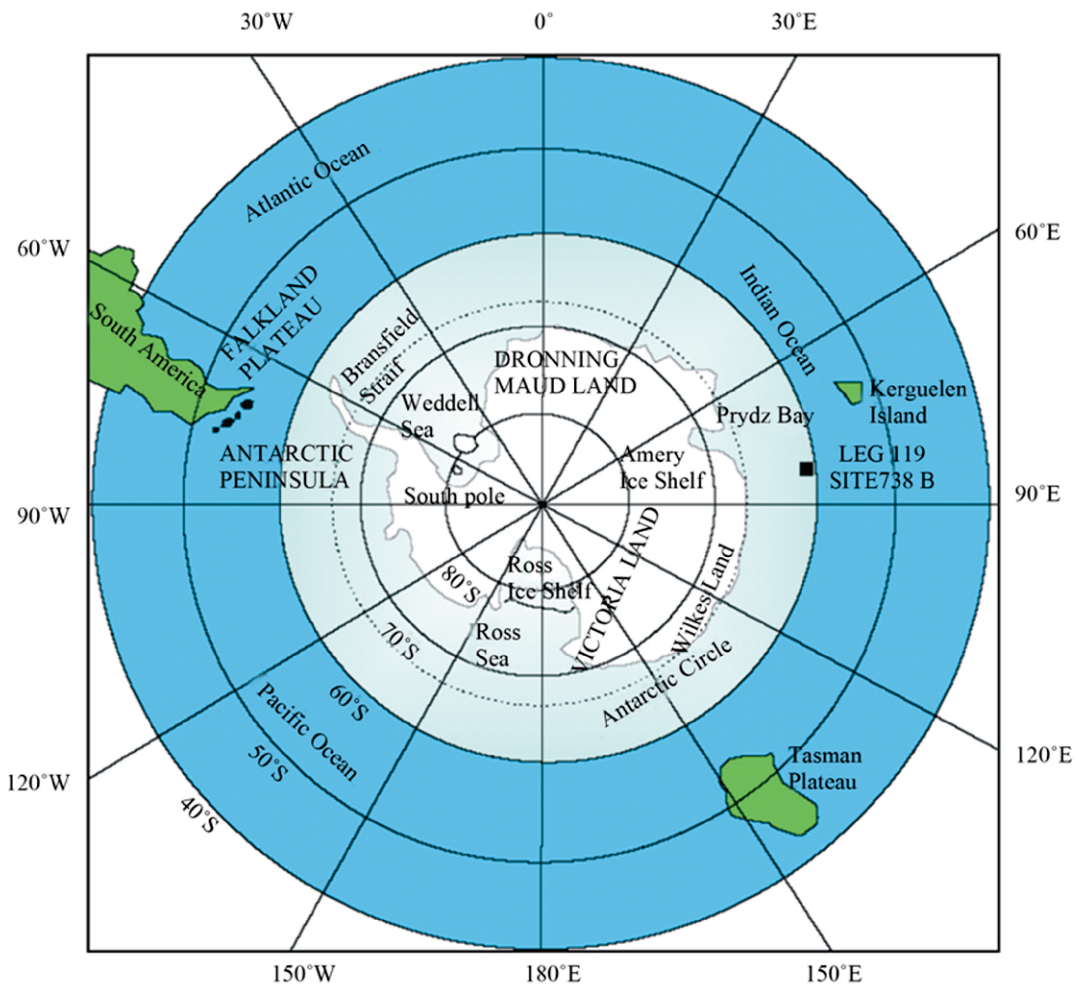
30°W
0°
30°E
60°W
60°E
90°W
90°E
120°W
120°E
150°W
180°E
150°E

Atlantic Ocean
Indian Ocean
FALKLAND PLATEAU
South America
Bransfield Strait
DRONNING MAUD LAND
Weddell Sea
Prydz Bay
Kerguelen Island
ANTARCTIC PENINSULA
Amery Ice Shelf
LEG 119 SITE738 B
South pole
VICTORIA LAND
Wilkes Land
Ross Ice Shelf
80°S
70°S
Ross Sea
Antarctic Circle
60°S
Pacific Ocean
50°S
40°S
Tasman Plateau